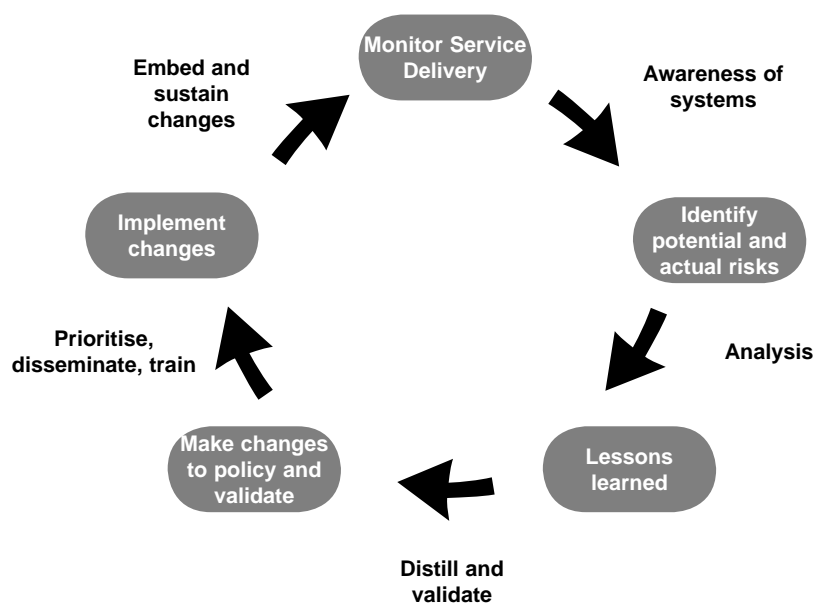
Monitor Service Delivery

Awareness of systems

Identify potential and actual risks

Analysis

Lessons learned

Distill and validate

Make changes to policy and validate

Prioritise, disseminate, train

Implement changes

Embed and sustain changes